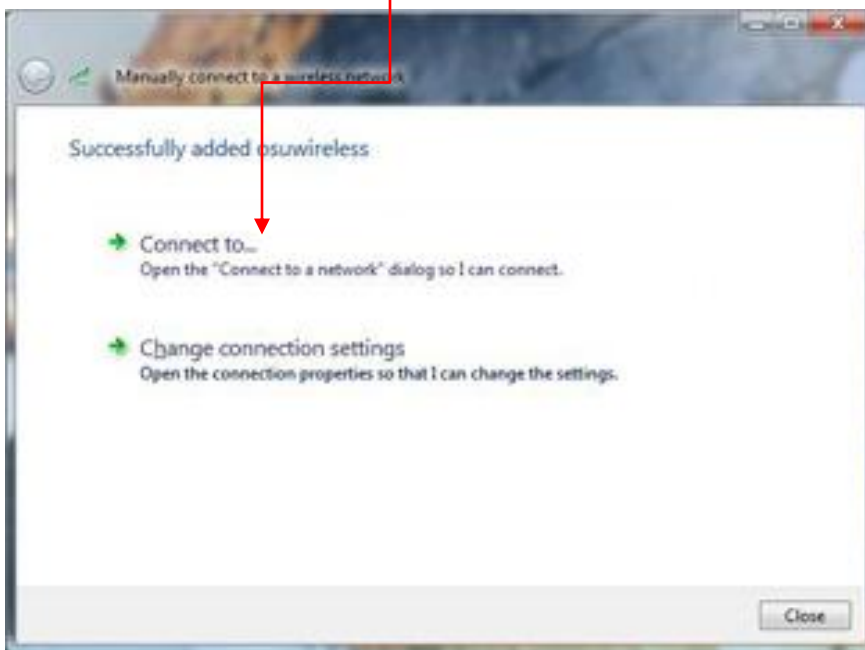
Manually connect to a wireless network

Successfully added osuwireless

Connect to...
Open the "Connect to a network" dialog so I can connect.

Change connection settings
Open the connection properties so that I can change the settings.

Close